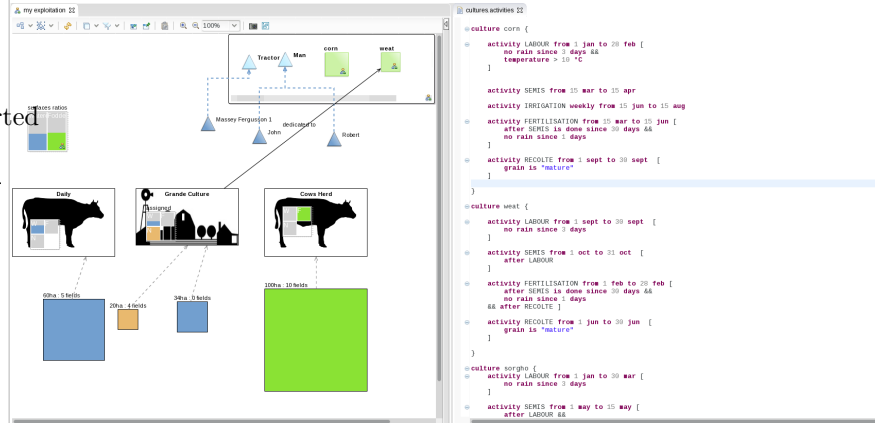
my exploitation

100%

Tractor

Man

corn

weat

surfaces ratios

rted

Massey Ferguson 1

John

dedicated to

Robert

Daily

Grande Culture

Cows Herd

assigned

60ha : 5 fields

20ha : 4 fields

34ha : 0 fields

100ha : 10 fields

cultures activities

culture corn {

activity LABOUR from 1 jan to 20 feb [
no rain since 3 days &&
temperature > 10 °C
]

activity SEMIS from 15 mar to 15 apr

activity IRRIGATION weekly from 15 jun to 15 aug

activity FERTILISATION from 15 mar to 15 jun [
after SEMIS is done since 30 days &&
no rain since 1 days
]

activity RECOLTE from 1 sept to 30 sept [
grain is "mature"
]

}

culture weat {

activity LABOUR from 1 sept to 30 sept [
no rain since 3 days
]

activity SEMIS from 1 oct to 31 oct [
after LABOUR
]

activity FERTILISATION from 1 feb to 28 feb [
after SEMIS is done since 30 days &&
no rain since 1 days
&& after RECOLTE ]

activity RECOLTE from 1 jun to 30 jun [
grain is "mature"
]

}

culture sorgho {
activity LABOUR from 1 jan to 30 mar [
no rain since 3 days
]

activity SEMIS from 1 may to 15 may [
after LABOUR &&